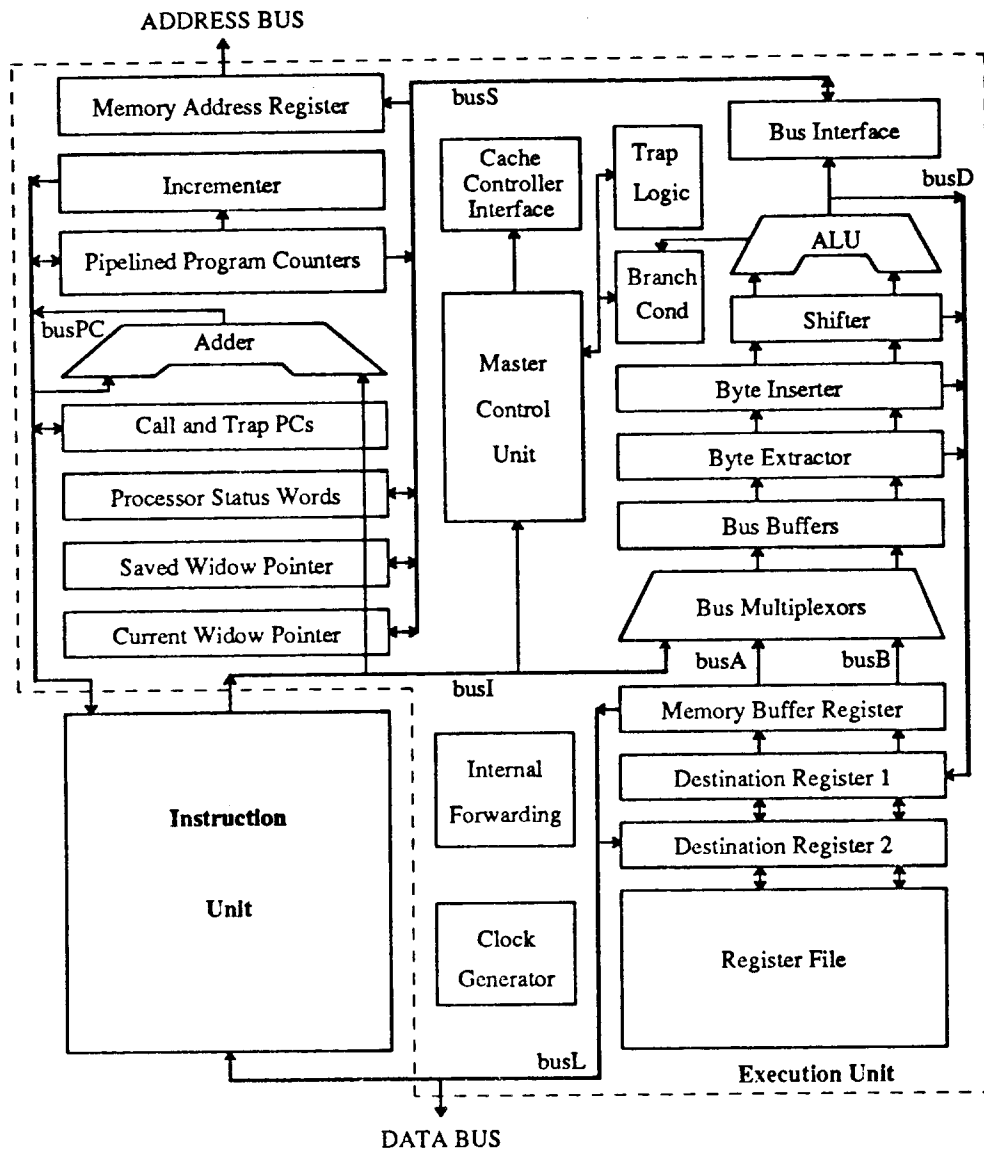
ADDRESS BUS

Memory Address Register

busS

Bus Interface

Incrementer

Cache Controller Interface

Trap Logic

busD

Pipelined Program Counters

ALU

Branch Cond

busPC

Adder

Shifter

Master Control Unit

Byte Inserter

Call and Trap PCs

Byte Extractor

Processor Status Words

Bus Buffers

Saved Widow Pointer

Bus Multiplexors

Current Widow Pointer

busA

busB

busI

Memory Buffer Register

Internal Forwarding

Destination Register 1

Instruction

Unit

Destination Register 2

Clock Generator

Register File

busL

Execution Unit

DATA BUS